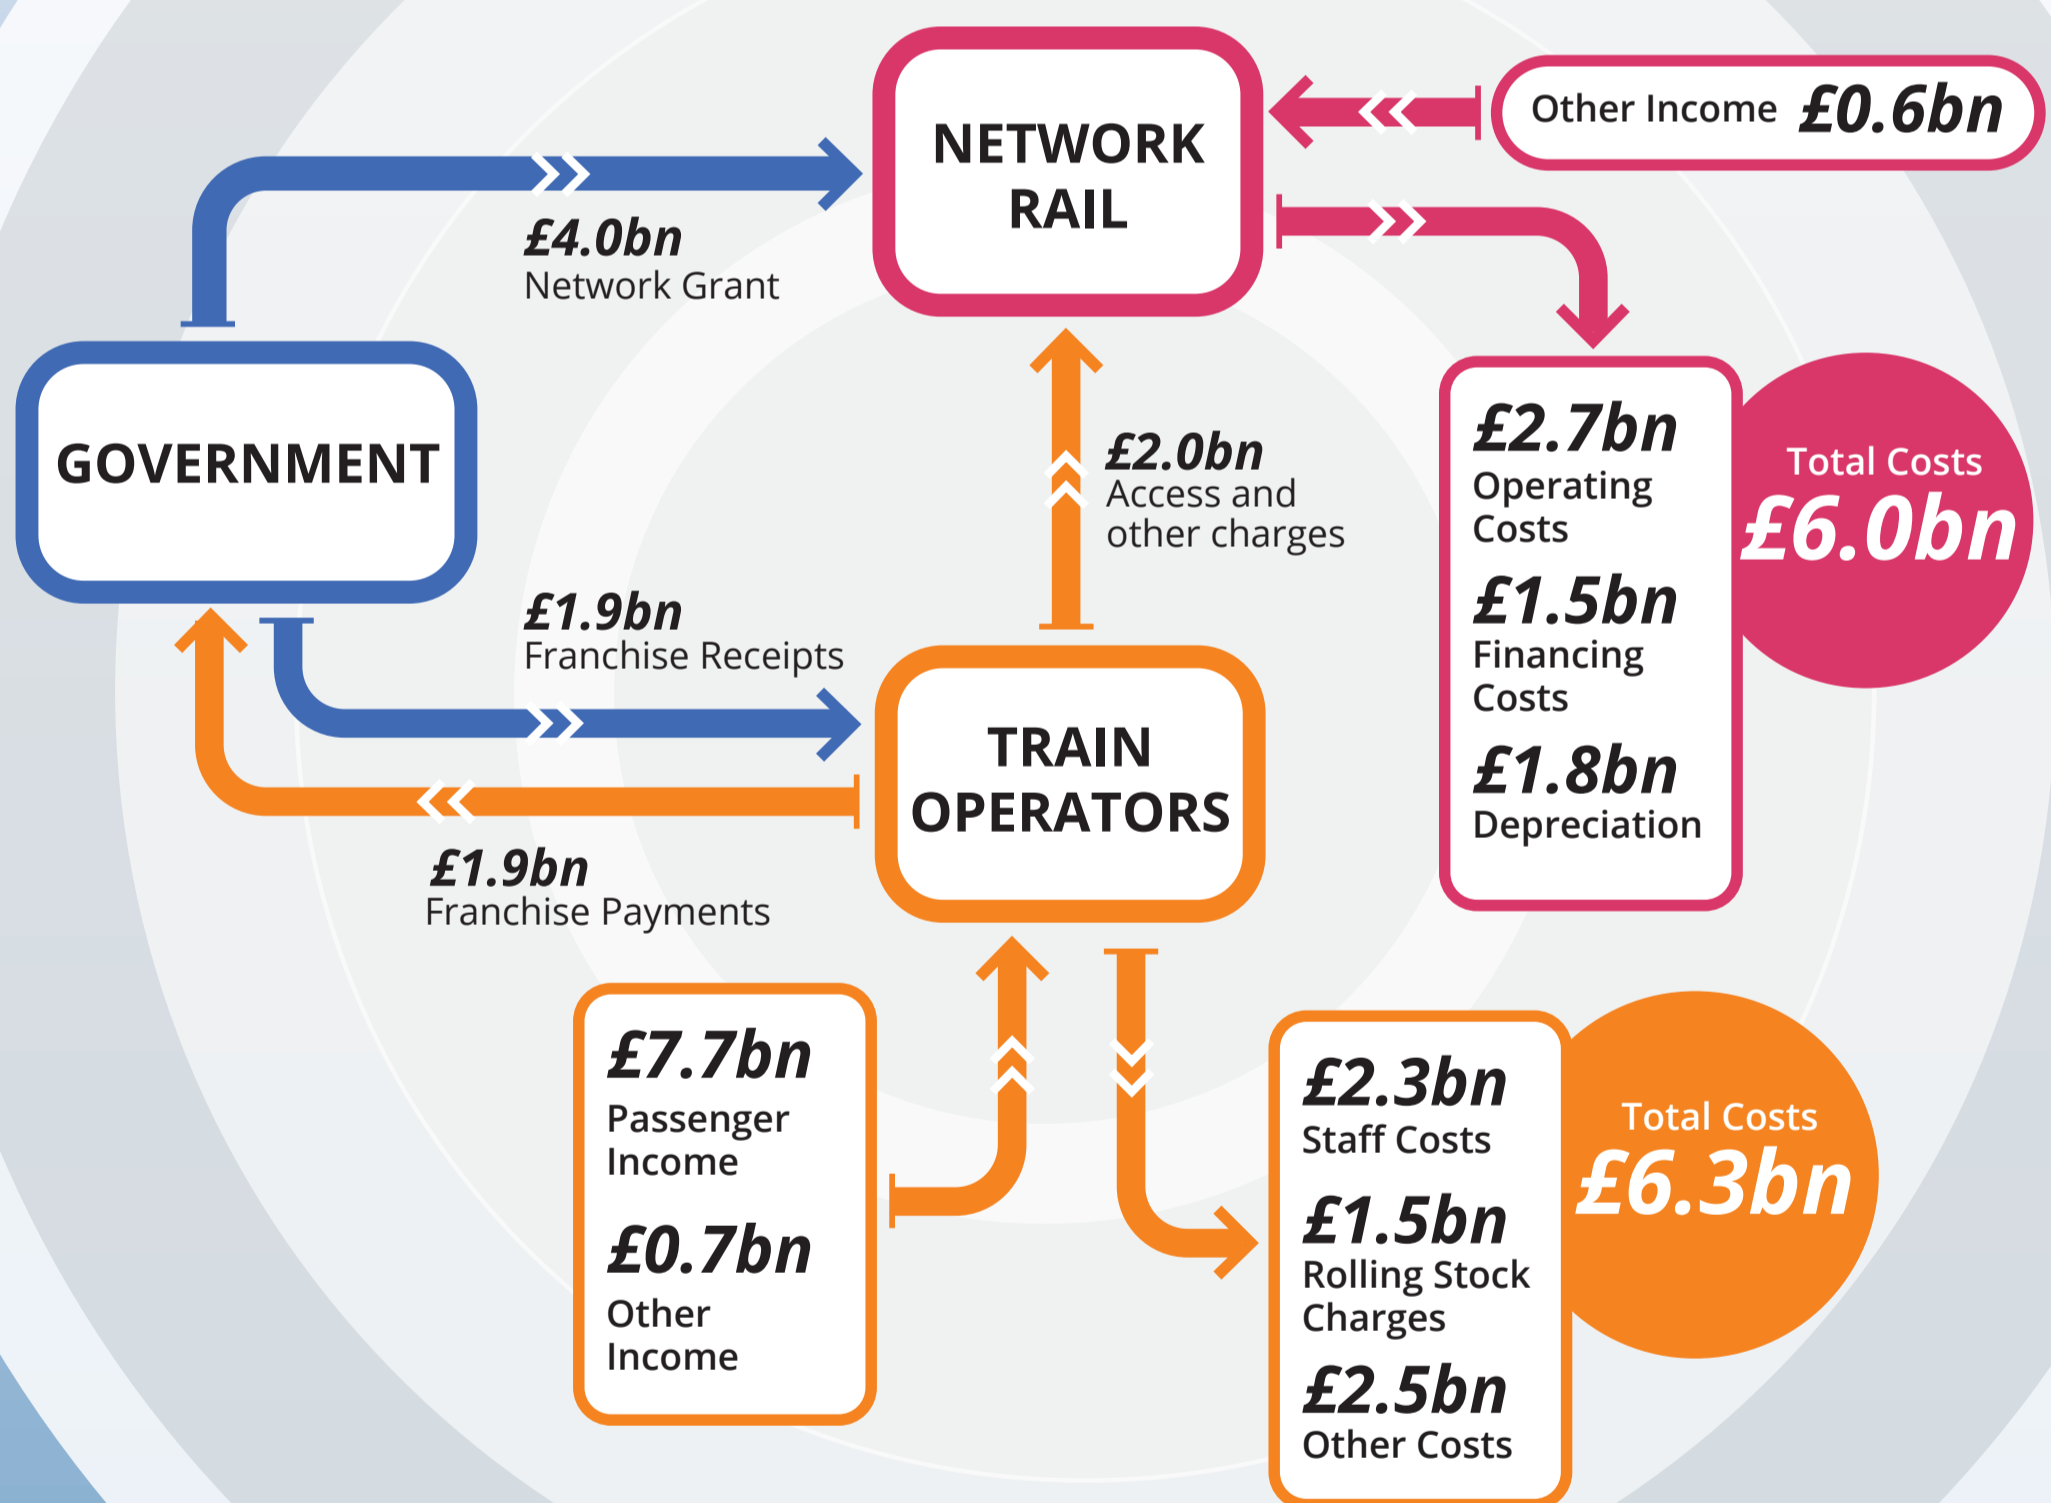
NETWORK RAIL

Other Income £0.6bn

£4.0bn
Network Grant

GOVERNMENT

£2.0bn
Access and other charges

£2.7bn
Operating Costs

£1.5bn
Financing Costs

£1.8bn
Depreciation

Total Costs
£6.0bn

£1.9bn
Franchise Receipts

TRAIN OPERATORS

£1.9bn
Franchise Payments

£7.7bn
Passenger Income

£0.7bn
Other Income

£2.3bn
Staff Costs

£1.5bn
Rolling Stock Charges

£2.5bn
Other Costs

Total Costs
£6.3bn